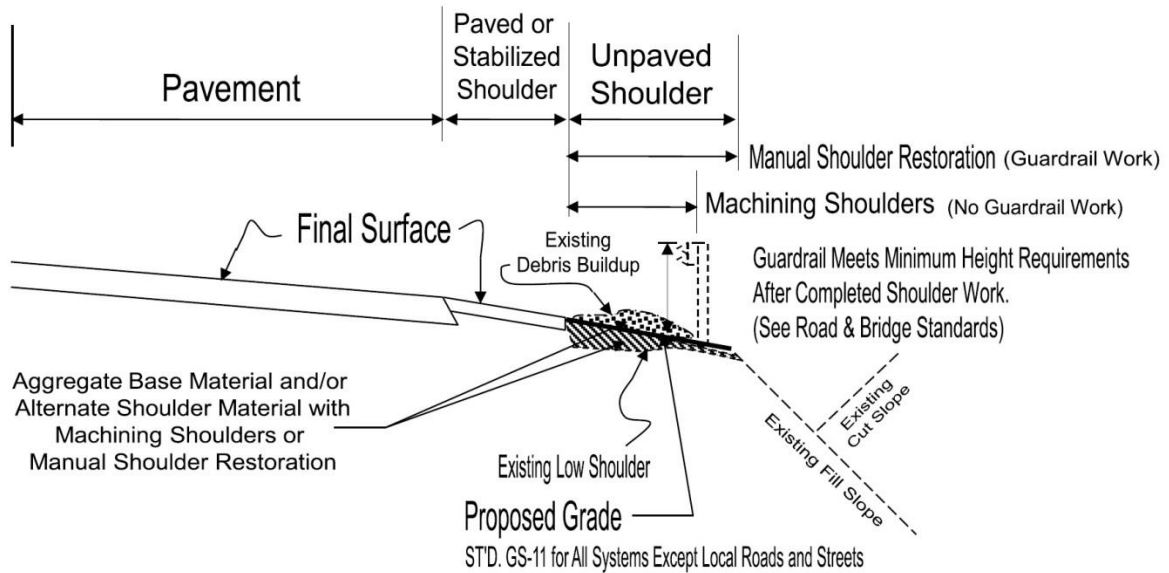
Pavement

Paved or Stabilized Shoulder

Unpaved Shoulder

Manual Shoulder Restoration (Guardrail Work)

Machining Shoulders (No Guardrail Work)

Final Surface

Existing Debris Buildup

Guardrail Meets Minimum Height Requirements After Completed Shoulder Work. (See Road & Bridge Standards)

Aggregate Base Material and/or Alternate Shoulder Material with Machining Shoulders or Manual Shoulder Restoration

Existing Cut Slope

Existing Fill Slope

Existing Low Shoulder

Proposed Grade

ST'D. GS-11 for All Systems Except Local Roads and Streets